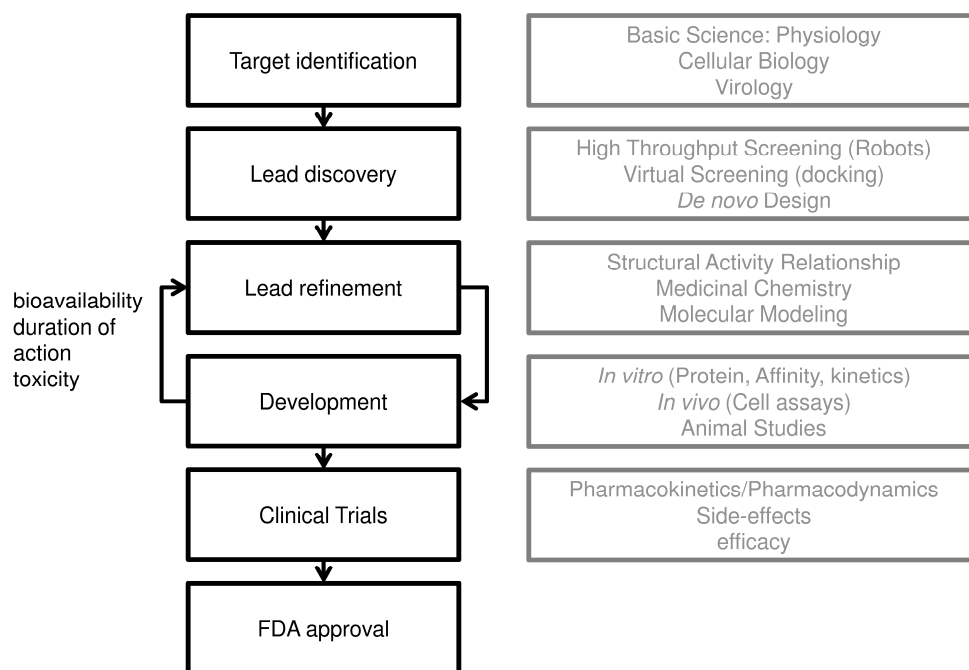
Target identification

Basic Science: Physiology
Cellular Biology
Virology

Lead discovery

High Throughput Screening (Robots)
Virtual Screening (docking)
*De novo* Design

bioavailability
duration of action
toxicity

Lead refinement

Structural Activity Relationship
Medicinal Chemistry
Molecular Modeling

Development

*In vitro* (Protein, Affinity, kinetics)
*In vivo* (Cell assays)
Animal Studies

Clinical Trials

Pharmacokinetics/Pharmacodynamics
Side-effects
efficacy

FDA approval